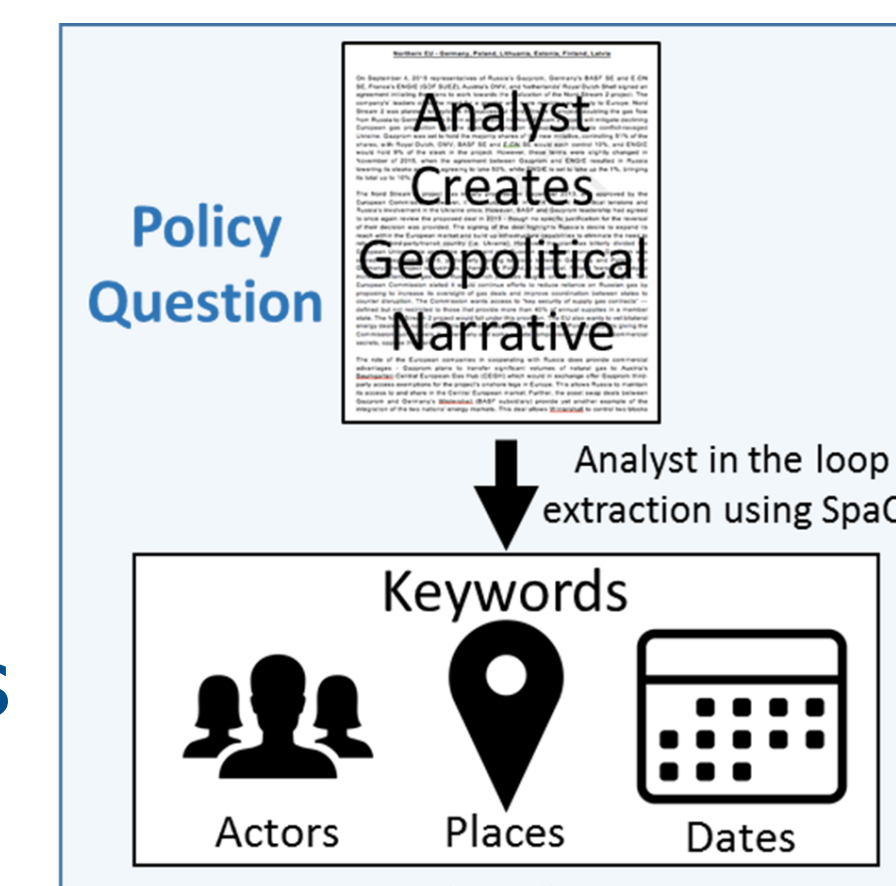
Policy Question

Northern EU - Germany, Poland, Lithuania, Estonia, Finland, Latvia

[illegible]

Analyst Creates Geopolitical Narrative

Analyst in the loop
extraction using SpaC

Keywords

Actors

Places

Dates

S